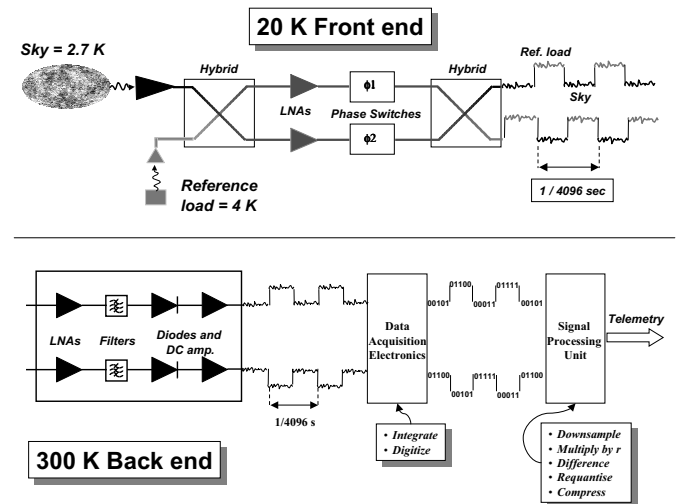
20 K Front end

Sky = 2.7 K

Hybrid

LNAs

$\phi 1$

Phase Switches

$\phi 2$

Hybrid

Ref. load

Sky

1 / 4096 sec

Reference load = 4 K

LNAs

Filters

Diodes and DC amp.

1/4096 s

Data Acquisition Electronics

• Integrate
• Digitize

01100 00101 00011 01111 00101

01100 00101 01111 00011 01100

Signal Processing Unit

Telemetry

• Downsample
• Multiply by r
• Difference
• Requantise
• Compress

300 K Back end